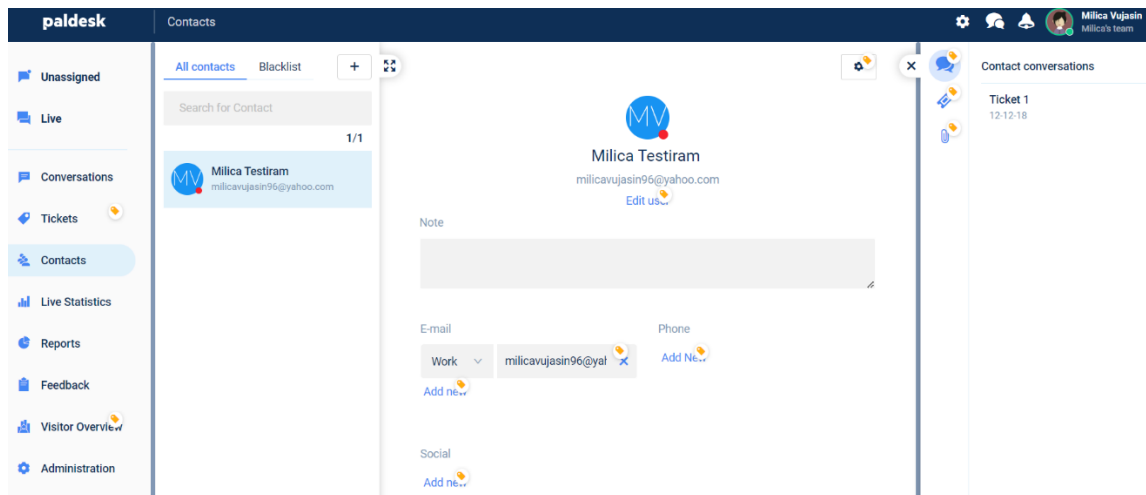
paldesk
Contacts
Milica Vujasin
Milica's team

Unassigned
Live
Conversations
Tickets
Contacts
Live Statistics
Reports
Feedback
Visitor Overview
Administration

All contacts
Blacklist
+
Search for Contact
1/1
MV
Milica Testiram
milicavujasin96@yahoo.com

MV
Milica Testiram
milicavujasin96@yahoo.com
Edit user

Note

E-mail
Work
milicavujasin96@yal
Add new

Phone
Add New

Social
Add new

Contact conversations
Ticket 1
12-12-18